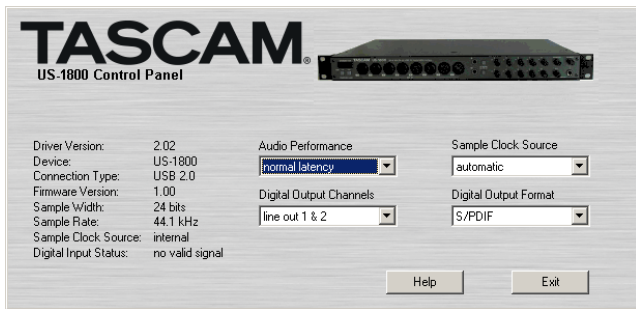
TASCAM®
US-1800 Control Panel

| | |
|---|---|
| Driver Version: | 2.02 |
| Device: | US-1800 |
| Connection Type: | USB 2.0 |
| Firmware Version: | 1.00 |
| Sample Width: | 24 bits |
| Sample Rate: | 44.1 kHz |
| Sample Clock Source: | internal |
| Digital Input Status: | no valid signal |

Audio Performance
normal latency

Digital Output Channels
line out 1 & 2

Sample Clock Source
automatic

Digital Output Format
S/PDIF

Help

Exit